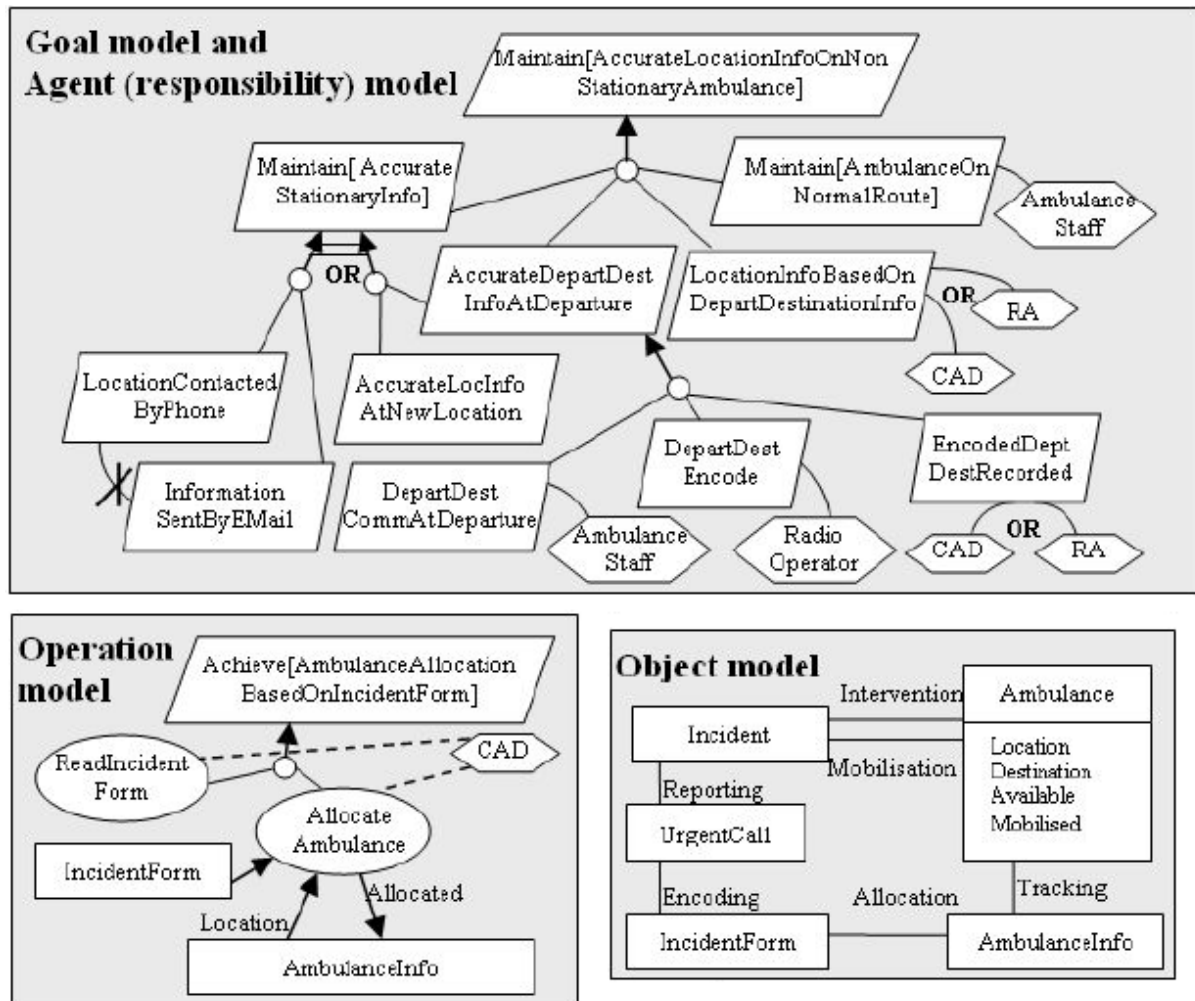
Goal model and Agent (responsibility) model

Maintain[AccurateLocationInfoOnNonStationaryAmbulance]

Maintain[AccurateStationaryInfo]

Maintain[AmbulanceOnNormalRoute]

Ambulance Staff

OR

AccurateDepartDestInfoAtDeparture

LocationInfoBasedOnDepartDestinationInfo

OR

RA

CAD

LocationContactedByPhone

AccurateLocInfoAtNewLocation

DepartDestEncode

EncodedDeptDestRecorded

InformationSentByEMail

DepartDestCommAtDeparture

Ambulance Staff

Radio Operator

CAD

OR

RA

Operation model

Achieve[AmbulanceAllocationBasedOnIncidentForm]

ReadIncidentForm

CAD

AllocateAmbulance

IncidentForm

Allocated

Location

AmbulanceInfo

Object model

Intervention

Ambulance

Incident

Location
Destination
Available
Mobilised

Mobilisation

Reporting

UrgentCall

Encoding

Allocation

Tracking

IncidentForm

AmbulanceInfo